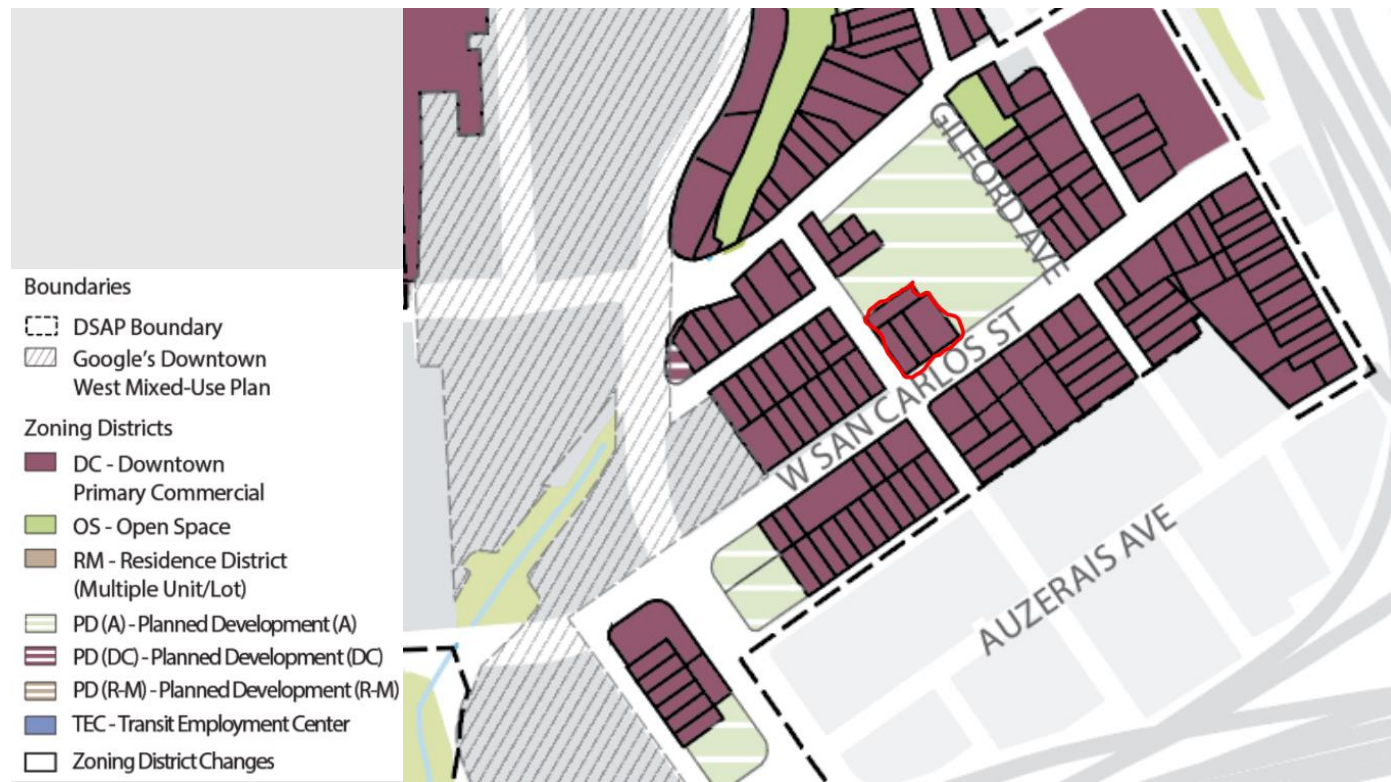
Boundaries
DSAP Boundary
Google's Downtown West Mixed-Use Plan

Zoning Districts
DC - Downtown Primary Commercial
OS - Open Space
RM - Residence District (Multiple Unit/Lot)
PD (A) - Planned Development (A)
PD (DC) - Planned Development (DC)
PD (R-M) - Planned Development (R-M)
TEC - Transit Employment Center
Zoning District Changes

GIFFORD AVE
W SAN CARLOS ST
AUZERAIS AVE